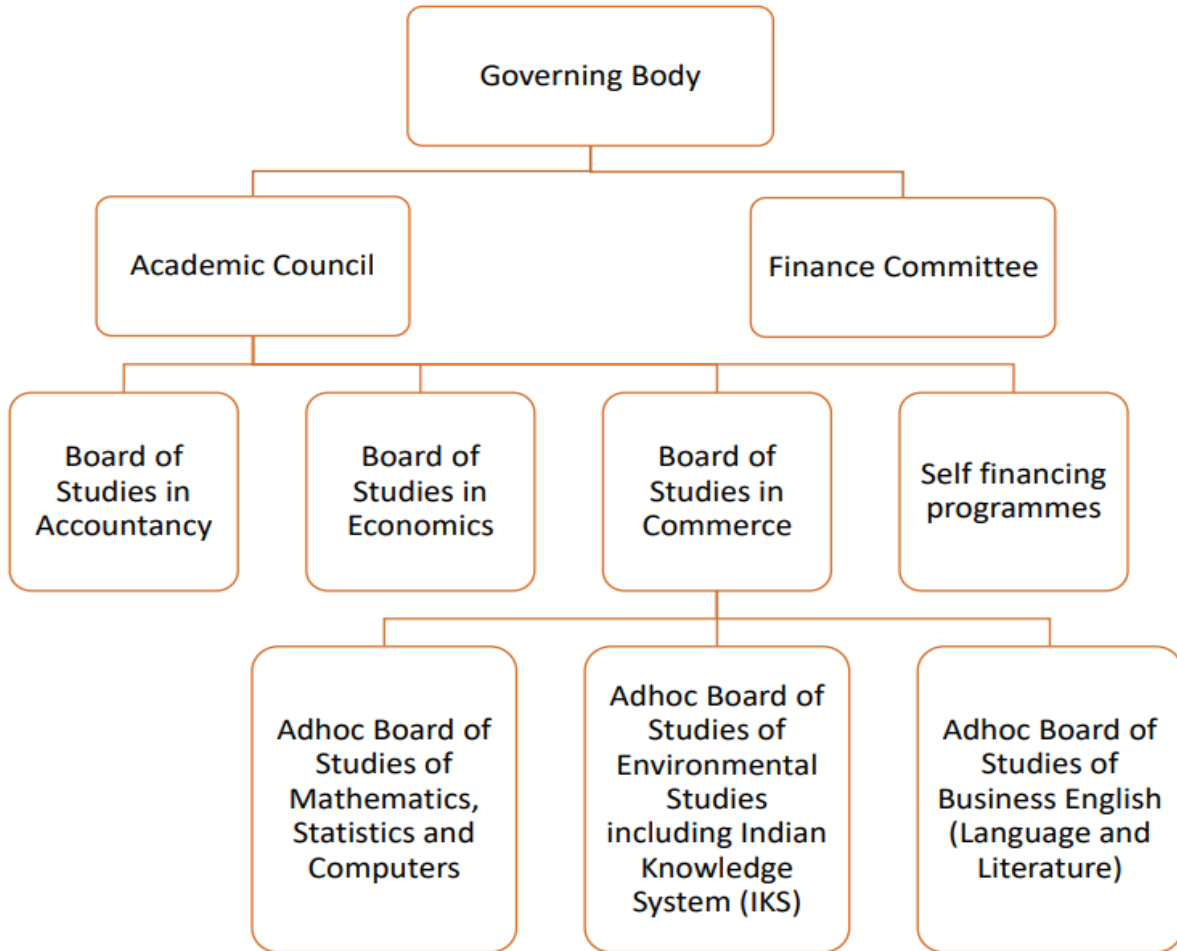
Governing Body

Academic Council

Finance Committee

Board of Studies in Accountancy

Board of Studies in Economics

Board of Studies in Commerce

Self financing programmes

Adhoc Board of Studies of Mathematics, Statistics and Computers

Adhoc Board of Studies of Environmental Studies including Indian Knowledge System (IKS)

Adhoc Board of Studies of Business English (Language and Literature)